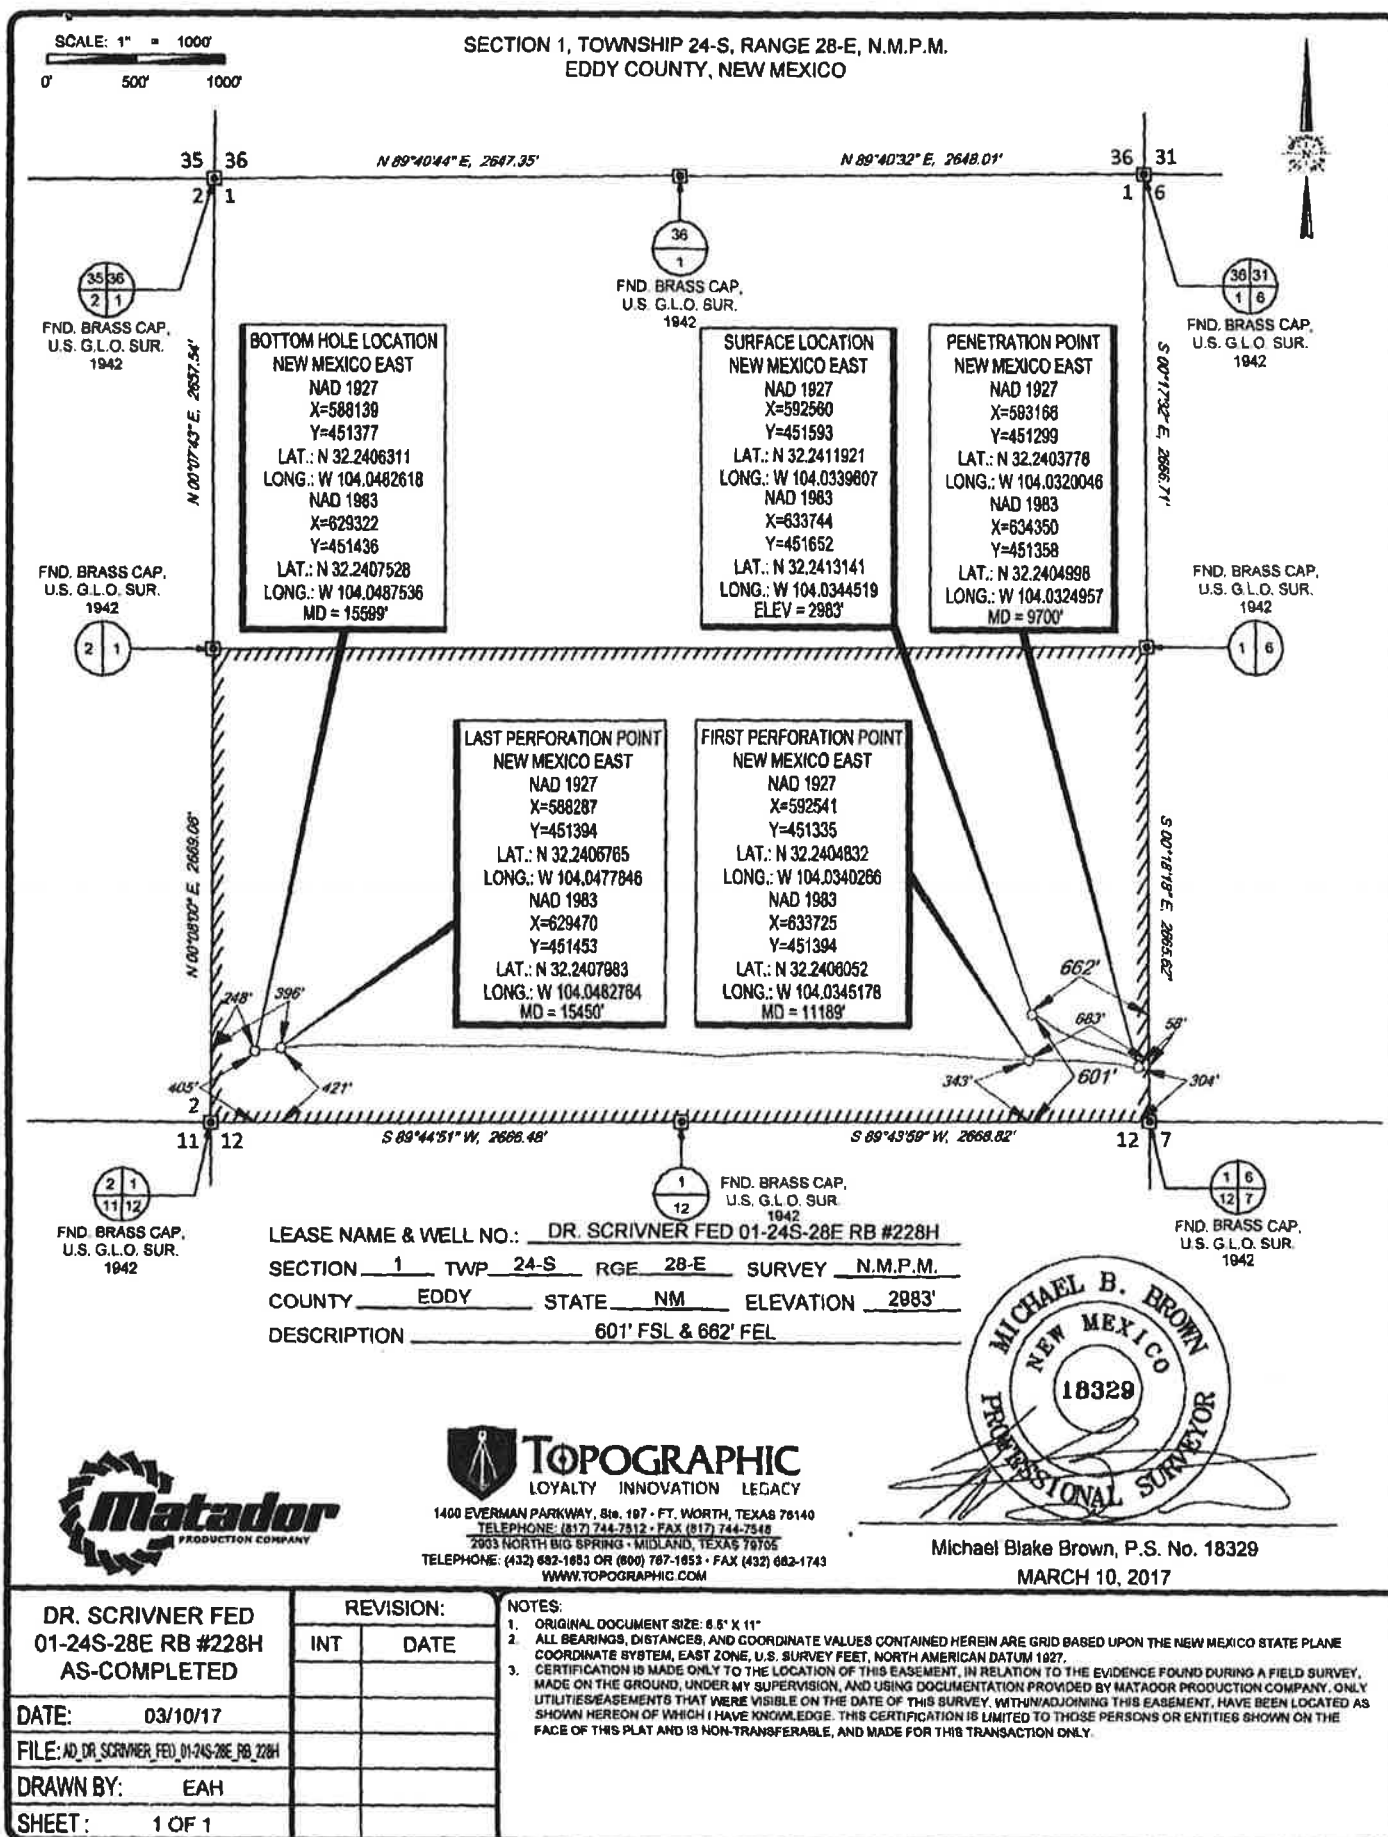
SCALE: 1" = 1000'
0' 500' 1000'

SECTION 1, TOWNSHIP 24-S, RANGE 28-E, N.M.P.M.
EDDY COUNTY, NEW MEXICO

N

35 36
2 1
N 89°40'44" E, 2647.35'
N 89°40'32" E, 2648.01'
36 31
1 6

36
1
FND. BRASS CAP, U.S. G.L.O. SUR. 1942

35 36
2 1
FND. BRASS CAP, U.S. G.L.O. SUR. 1942

36 31
1 6
FND. BRASS CAP, U.S. G.L.O. SUR. 1942

N 00°07'43" E, 2657.54'
S 00°17'32" E, 2656.71'

BOTTOM HOLE LOCATION
NEW MEXICO EAST
NAD 1927
X=588139
Y=451377
LAT.: N 32.2406311
LONG.: W 104.0482618
NAD 1983
X=629322
Y=451436
LAT.: N 32.2407528
LONG.: W 104.0487536
MD = 15589'

SURFACE LOCATION
NEW MEXICO EAST
NAD 1927
X=592560
Y=451593
LAT.: N 32.2411921
LONG.: W 104.0339607
NAD 1983
X=633744
Y=451652
LAT.: N 32.2413141
LONG.: W 104.0344519
ELEV = 2983'

PENETRATION POINT
NEW MEXICO EAST
NAD 1927
X=593168
Y=451299
LAT.: N 32.2403778
LONG.: W 104.0320046
NAD 1983
X=634350
Y=451358
LAT.: N 32.2404998
LONG.: W 104.0324957
MD = 9700'

FND. BRASS CAP, U.S. G.L.O. SUR. 1942
2 1
FND. BRASS CAP, U.S. G.L.O. SUR. 1942
1 6

LAST PERFORATION POINT
NEW MEXICO EAST
NAD 1927
X=588287
Y=451394
LAT.: N 32.2406765
LONG.: W 104.0477846
NAD 1983
X=629470
Y=451453
LAT.: N 32.2407983
LONG.: W 104.0482764
MD = 15450'

FIRST PERFORATION POINT
NEW MEXICO EAST
NAD 1927
X=592541
Y=451335
LAT.: N 32.2404832
LONG.: W 104.0340266
NAD 1983
X=633725
Y=451394
LAT.: N 32.2406052
LONG.: W 104.0345178
MD = 11189'

N 00°08'10" E, 2669.06'
S 00°18'18" E, 2665.62'

248' 396' 405' 421' 2
662' 683' 58' 343' 601' 304'

11 12
S 89°44'51" W, 2666.48'
S 89°43'59" W, 2668.82'
12 7

2 1
11 12
FND. BRASS CAP, U.S. G.L.O. SUR. 1942

1
12
FND. BRASS CAP, U.S. G.L.O. SUR. 1942

1 6
12 7
FND. BRASS CAP, U.S. G.L.O. SUR. 1942

LEASE NAME & WELL NO.: DR. SCRIVNER FED 01-24S-28E RB #228H
SECTION 1 TWP 24-S RGE 28-E SURVEY N.M.P.M.
COUNTY EDDY STATE NM ELEVATION 2983'
DESCRIPTION 601' FSL & 662' FEL

MICHAEL B. BROWN
NEW MEXICO
18329
PROFESSIONAL SURVEYOR

Matador
PRODUCTION COMPANY

TOPOGRAPHIC
LOYALTY INNOVATION LEGACY
1400 EVERMAN PARKWAY, Ste. 197 · FT. WORTH, TEXAS 76140
TELEPHONE: (817) 744-7512 · FAX (817) 744-7548
2903 NORTH BIG SPRING · MIDLAND, TEXAS 79705
TELEPHONE: (432) 682-1653 OR (800) 767-1653 · FAX (432) 682-1743
WWW.TOPOGRAPHIC.COM

Michael Blake Brown, P.S. No. 18329
MARCH 10, 2017

DR. SCRIVNER FED 01-24S-28E RB #228H AS-COMPLETED

| REVISION: | |
|---|---|
| INT | DATE |

DATE: 03/10/17
FILE: AD_DR_SCRIVNER_FED_01-24S-28E_RB_228H
DRAWN BY: EAH
SHEET: 1 OF 1

NOTES:
1. ORIGINAL DOCUMENT SIZE: 8.5" X 11"
2. ALL BEARINGS, DISTANCES, AND COORDINATE VALUES CONTAINED HEREIN ARE GRID BASED UPON THE NEW MEXICO STATE PLANE COORDINATE SYSTEM, EAST ZONE, U.S. SURVEY FEET, NORTH AMERICAN DATUM 1927.
3. CERTIFICATION IS MADE ONLY TO THE LOCATION OF THIS EASEMENT, IN RELATION TO THE EVIDENCE FOUND DURING A FIELD SURVEY, MADE ON THE GROUND, UNDER MY SUPERVISION, AND USING DOCUMENTATION PROVIDED BY MATADOR PRODUCTION COMPANY. ONLY UTILITIES/EASEMENTS THAT WERE VISIBLE ON THE DATE OF THIS SURVEY, WITHIN/ADJOINING THIS EASEMENT, HAVE BEEN LOCATED AS SHOWN HEREON OF WHICH I HAVE KNOWLEDGE. THIS CERTIFICATION IS LIMITED TO THOSE PERSONS OR ENTITIES SHOWN ON THE FACE OF THIS PLAT AND IS NON-TRANSFERABLE, AND MADE FOR THIS TRANSACTION ONLY.